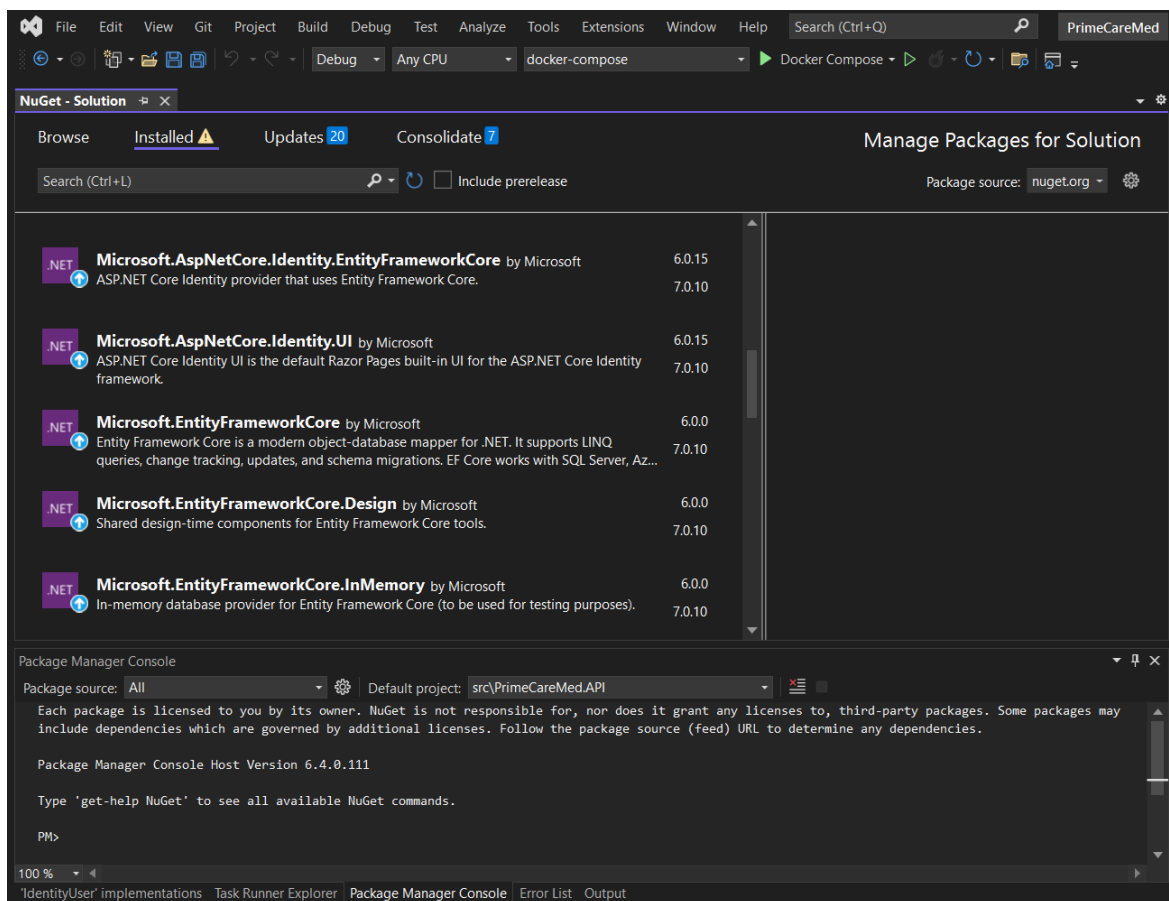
File Edit View Git Project Build Debug Test Analyze Tools Extensions Window Help Search (Ctrl+Q) PrimeCareMed

Debug Any CPU docker-compose Docker Compose

NuGet - Solution

Browse Installed Updates 20 Consolidate 7

Manage Packages for Solution

Search (Ctrl+L) Include prerelease

Package source: nuget.org

.NET **Microsoft.AspNetCore.Identity.EntityFrameworkCore** by Microsoft
ASP.NET Core Identity provider that uses Entity Framework Core.
6.0.15
7.0.10

.NET **Microsoft.AspNetCore.Identity.UI** by Microsoft
ASP.NET Core Identity UI is the default Razor Pages built-in UI for the ASP.NET Core Identity framework.
6.0.15
7.0.10

.NET **Microsoft.EntityFrameworkCore** by Microsoft
Entity Framework Core is a modern object-database mapper for .NET. It supports LINQ queries, change tracking, updates, and schema migrations. EF Core works with SQL Server, Az...
6.0.0
7.0.10

.NET **Microsoft.EntityFrameworkCore.Design** by Microsoft
Shared design-time components for Entity Framework Core tools.
6.0.0
7.0.10

.NET **Microsoft.EntityFrameworkCore.InMemory** by Microsoft
In-memory database provider for Entity Framework Core (to be used for testing purposes).
6.0.0
7.0.10

Package Manager Console

Package source: All Default project: src\PrimeCareMed.API

Each package is licensed to you by its owner. NuGet is not responsible for, nor does it grant any licenses to, third-party packages. Some packages may include dependencies which are governed by additional licenses. Follow the package source (feed) URL to determine any dependencies.

Package Manager Console Host Version 6.4.0.111

Type 'get-help NuGet' to see all available NuGet commands.

PM>

100 %

'IdentityUser' implementations Task Runner Explorer Package Manager Console Error List Output